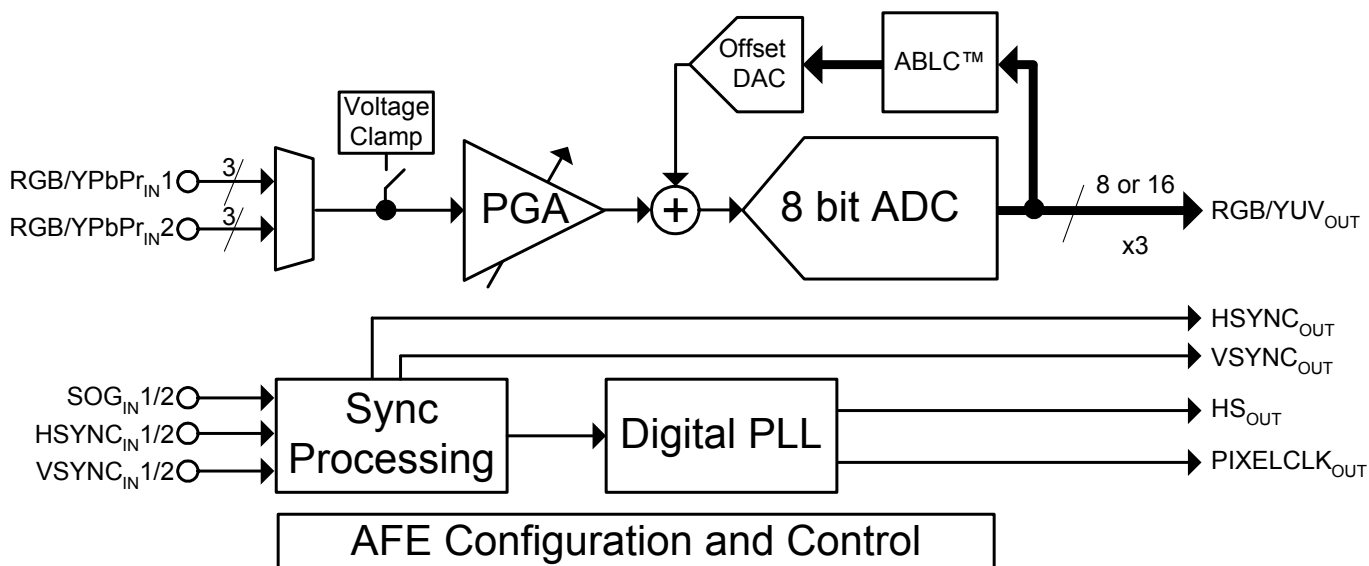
Offset DAC

ABLC™

Voltage Clamp

RGB/YPbPr$_{IN}$1

3

RGB/YPbPr$_{IN}$2

3

PGA

+

8 bit ADC

8 or 16

RGB/YUV$_{OUT}$

x3

HSYNC$_{OUT}$

VSYNC$_{OUT}$

SOG$_{IN}$1/2

HSYNC$_{IN}$1/2

VSYNC$_{IN}$1/2

Sync Processing

Digital PLL

HS$_{OUT}$

PIXELCLK$_{OUT}$

AFE Configuration and Control